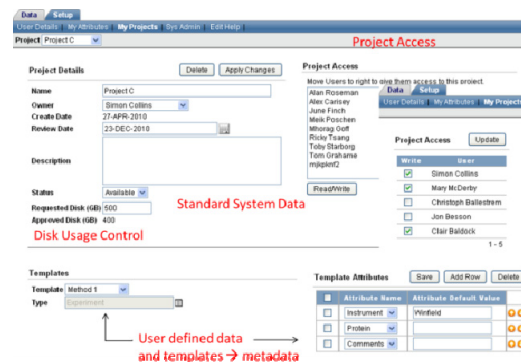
Data Setup

User Details | My Attributes | My Projects | Sys Admin | Edit Help

Project Project C

Project Access

Project Details

Delete Apply Changes

Name Project C
Owner Simon Collins
Create Date 27-APR-2010
Review Date 23-DEC-2010

Description

Status Available
Requested Disk (GB) 500
Approved Disk (GB) 400

Standard System Data

Disk Usage Control

Project Access

Move Users to right to give them access to this project.

Alan Roseman
Alex Carisey
June Finch
Meik Poschen
Mhorag Goff
Ricky Tsang
Toby Starborg
Tom Grahame
mjkiplerl2

Read/Write

Data Setup

User Details | My Attributes | My Projects

Project Access Update

| Write | User |
|---|---|
| ☑ | Simon Collins |
| ☑ | Mary McDerby |
| ☐ | Christoph Ballestrem |
| ☐ | Jon Besson |
| ☑ | Clair Baldock |

1 - 5

Templates

Template Method 1
Type Experiment

User defined data and templates → metadata

Template Attributes

Save Add Row Delete

| ☐ | Attribute Name | Attribute Default Value |
|---|---|---|
| ☐ | Instrument | Winfield |
| ☐ | Protein | |
| ☐ | Comments | |